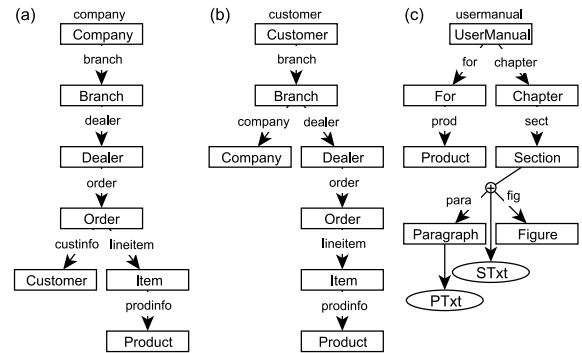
(a)

company
Company
branch
Branch
dealer
Dealer
order
Order
custinfo
lineitem
Customer
Item
prodinfo
Product

(b)

customer
Customer
branch
Branch
company
dealer
Company
Dealer
order
Order
lineitem
Item
prodinfo
Product

(c)

usermanual
UserManual
for
chapter
For
Chapter
prod
sect
Product
Section
para
fig
Paragraph
Figure
STxt
PTxt